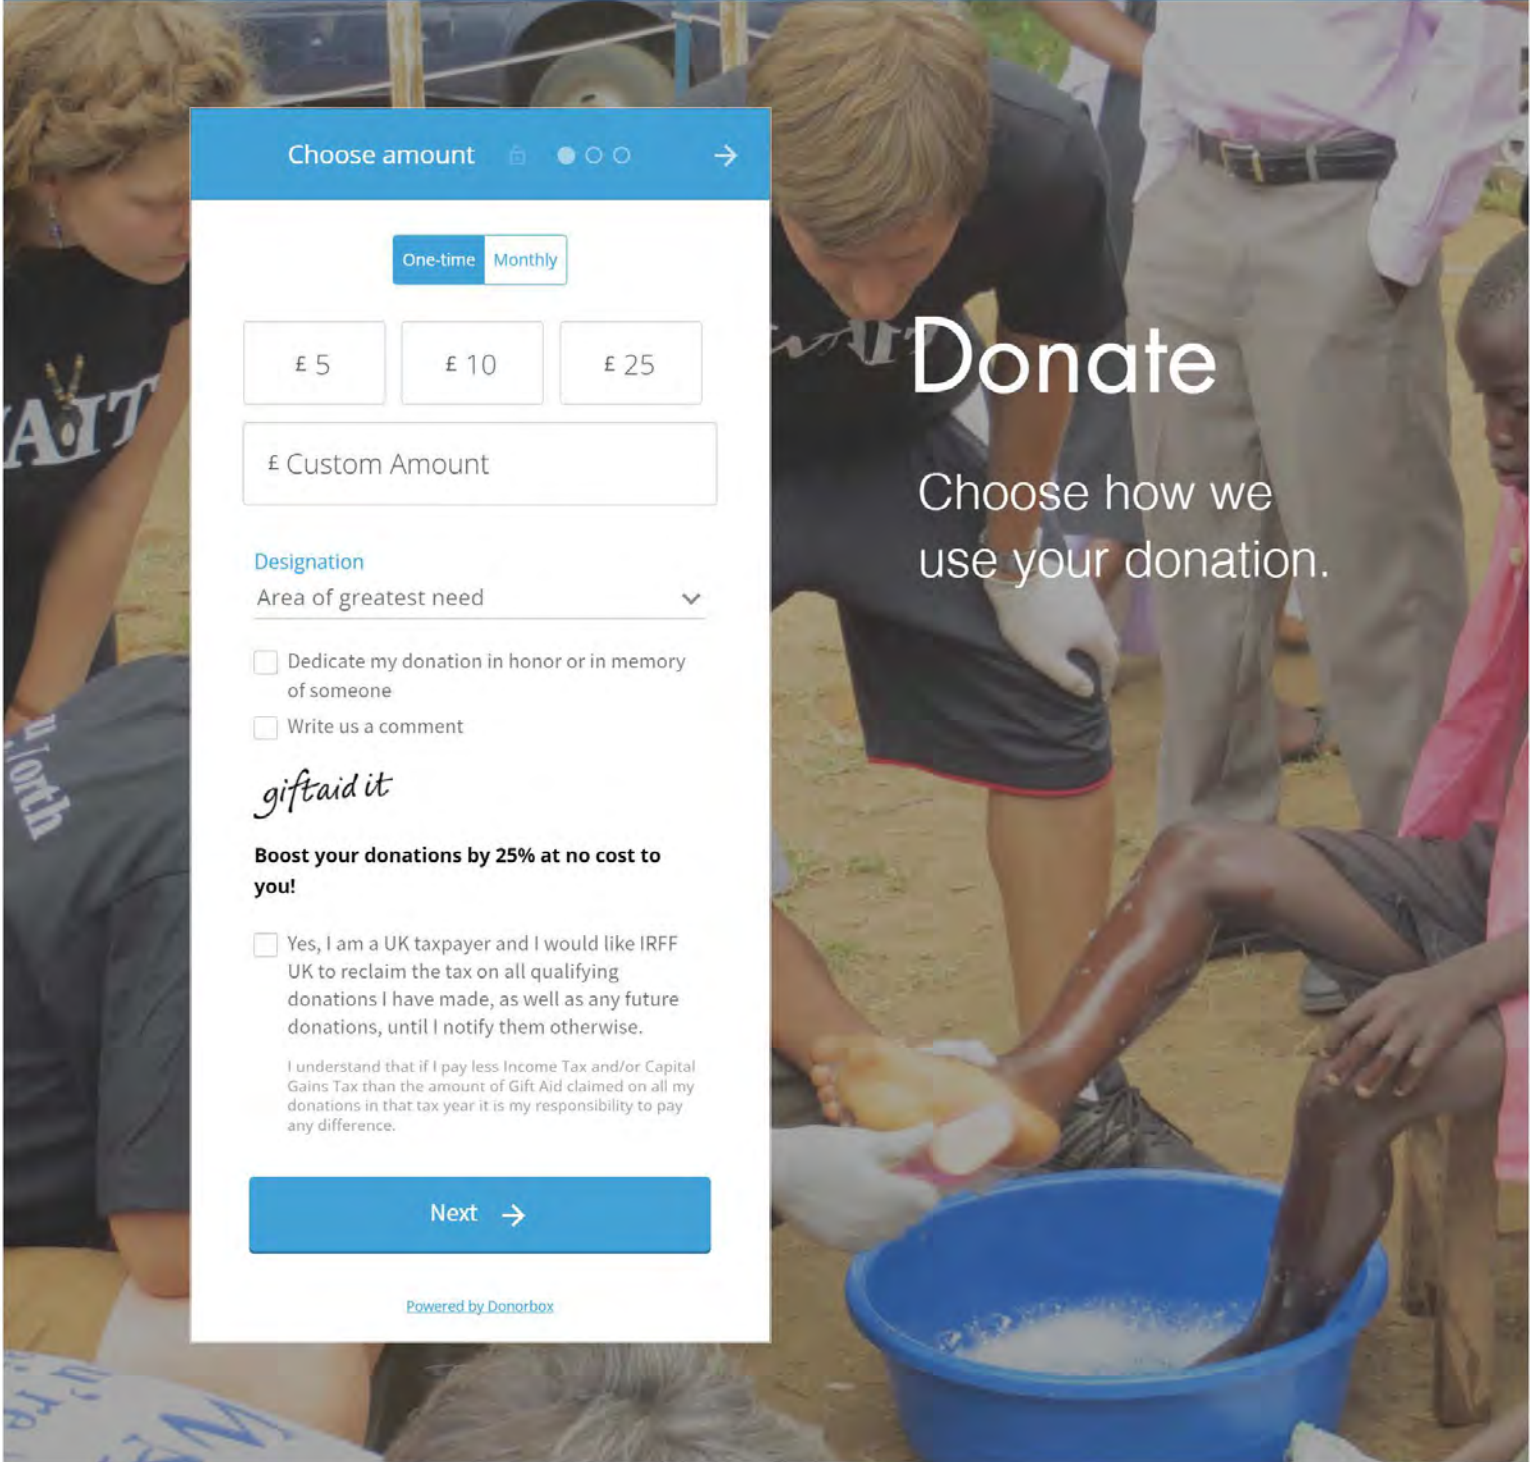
Choose amount

One-time Monthly

£ 5

£ 10

£ 25

£ Custom Amount

Designation

Area of greatest need

Dedicate my donation in honor or in memory of someone

Write us a comment

giftaid it

**Boost your donations by 25% at no cost to you!**

Yes, I am a UK taxpayer and I would like IRFF UK to reclaim the tax on all qualifying donations I have made, as well as any future donations, until I notify them otherwise.

I understand that if I pay less Income Tax and/or Capital Gains Tax than the amount of Gift Aid claimed on all my donations in that tax year it is my responsibility to pay any difference.

Next

Powered by Donorbox

Donate

Choose how we use your donation.